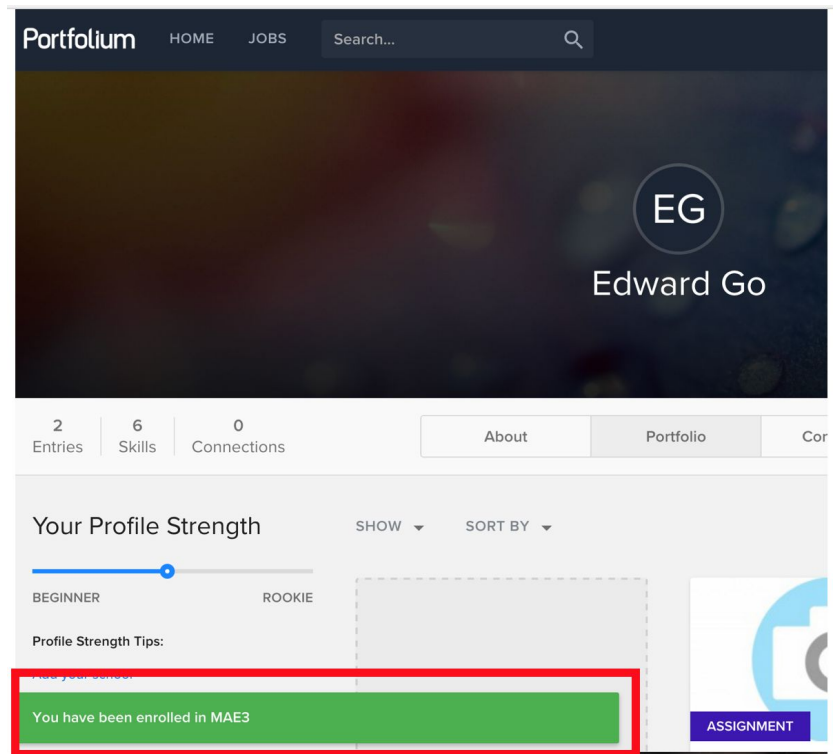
Portfolium HOME JOBS Search...

EG
Edward Go

2 Entries | 6 Skills | 0 Connections

About | Portfolio | Co

Your Profile Strength

SHOW SORT BY

BEGINNER ROOKIE

Profile Strength Tips:

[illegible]

You have been enrolled in MAE3

ASSIGNMENT